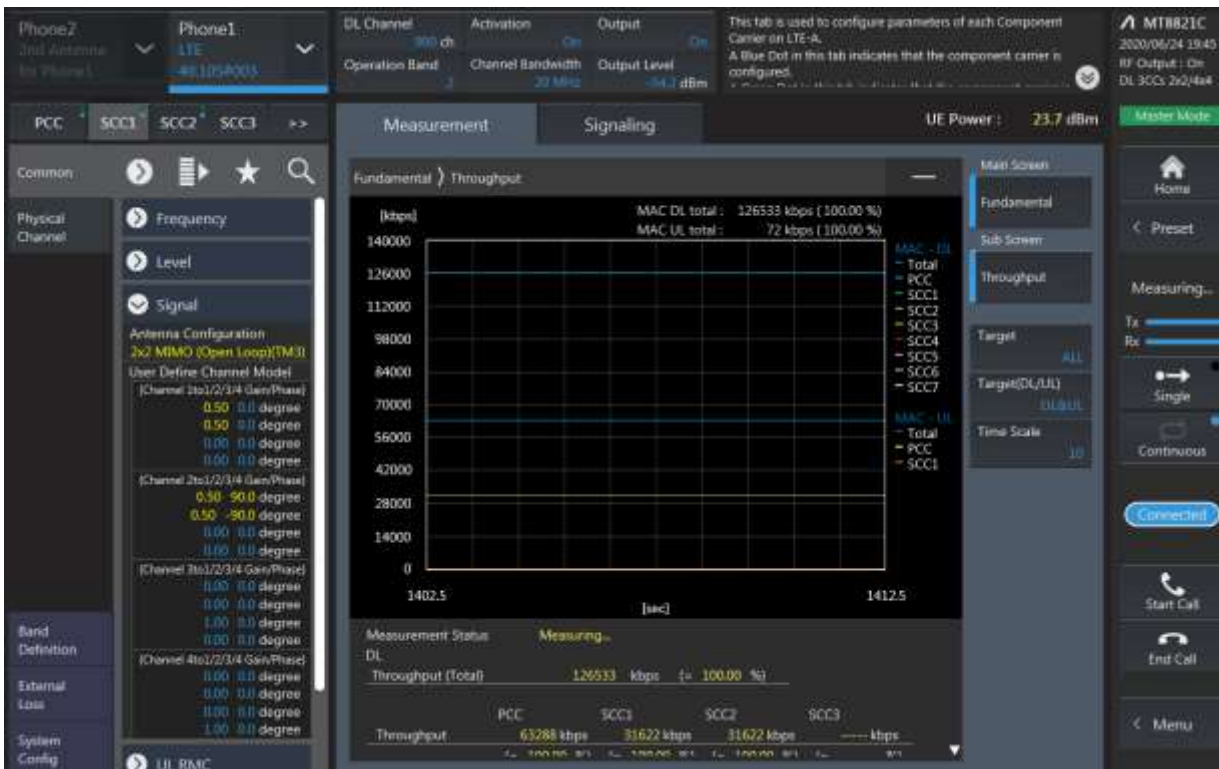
Phone2
2nd Antenna for Phone1

Phone1
LTE
#8105P003

DL Channel
300 ch
Activation
On
Output
On
Operation Band
2
Channel Bandwidth
20 MHz
Output Level
-54.3 dBm

This tab is used to configure parameters of each Component Carrier on LTE-A.
A Blue Dot in this tab indicates that the component carrier is configured.

MT8821C
2020/06/24 19:45
RF Output : On
DL 3CCs 2x2/4x4

PCC SCC1 SCC2 SCC3 >>

Measurement
Signaling
UE Power : 23.7 dBm
Master Mode

Common

Physical Channel

Frequency
Level
Signal
Antenna Configuration
2x2 MIMO (Open Loop)(TM3)
User Define Channel Model
[Channel 1to1/2/3/4 Gain/Phase]
0.50 0.0 degree
0.50 0.0 degree
0.00 0.0 degree
0.00 0.0 degree
[Channel 2to1/2/3/4 Gain/Phase]
0.50 90.0 degree
0.50 -90.0 degree
0.00 0.0 degree
0.00 0.0 degree
[Channel 3to1/2/3/4 Gain/Phase]
0.00 0.0 degree
0.00 0.0 degree
1.00 0.0 degree
0.00 0.0 degree
[Channel 4to1/2/3/4 Gain/Phase]
0.00 0.0 degree
0.00 0.0 degree
0.00 0.0 degree
1.00 0.0 degree
UL RMC

Band Definition
External Loss
System Config

Fundamental 〉 Throughput

[kbps]
MAC DL total : 126533 kbps ( 100.00 %)
MAC UL total : 72 kbps ( 100.00 %)
140000
126000
112000
98000
84000
70000
56000
42000
28000
14000
0
1402.5
[sec]
1412.5

MAC - DL
Total
PCC
SCC1
SCC2
SCC3
SCC4
SCC5
SCC6
SCC7
MAC - UL
Total
PCC
SCC1

Main Screen
Fundamental
Sub Screen
Throughput
Target
ALL
Target(DL/UL)
DL&UL
Time Scale
10

Measurement Status Measuring...
DL
Throughput (Total) 126533 kbps (= 100.00 %)

| | PCC | SCC1 | SCC2 | SCC3 |
|---|---|---|---|---|
| Throughput | 63288 kbps | 31622 kbps | 31622 kbps | ----- kbps |

Home
Preset
Measuring...
Tx
Rx
Single
Continuous
Connected
Start Call
End Call
Menu